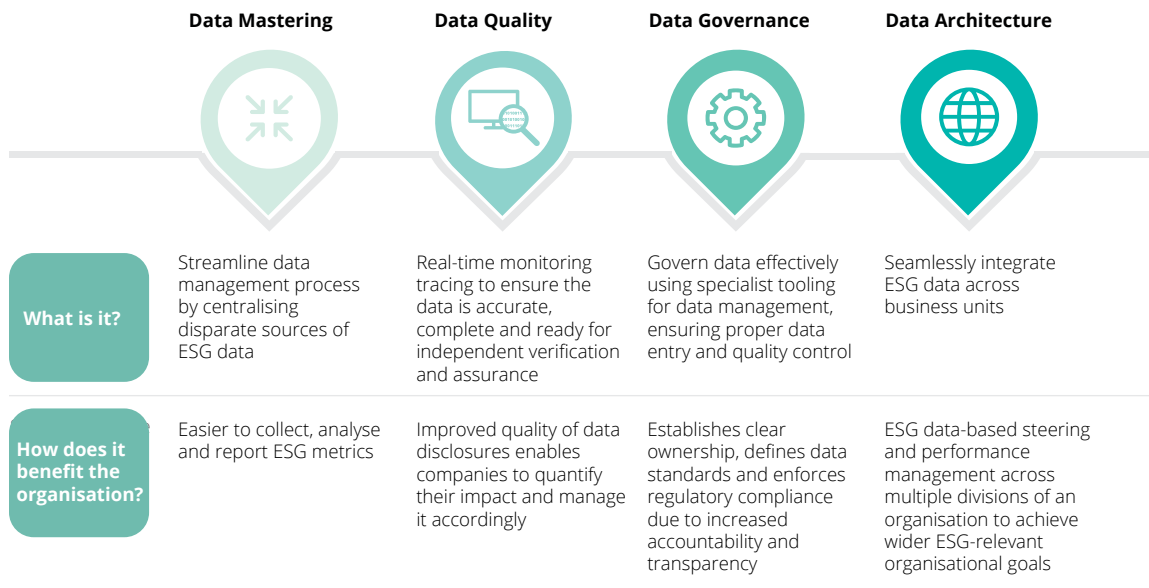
Data Mastering

Data Quality

Data Governance

Data Architecture

What is it?

Streamline data management process by centralising disparate sources of ESG data

Real-time monitoring tracing to ensure the data is accurate, complete and ready for independent verification and assurance

Govern data effectively using specialist tooling for data management, ensuring proper data entry and quality control

Seamlessly integrate ESG data across business units

How does it benefit the organisation?

Easier to collect, analyse and report ESG metrics

Improved quality of data disclosures enables companies to quantify their impact and manage it accordingly

Establishes clear ownership, defines data standards and enforces regulatory compliance due to increased accountability and transparency

ESG data-based steering and performance management across multiple divisions of an organisation to achieve wider ESG-relevant organisational goals